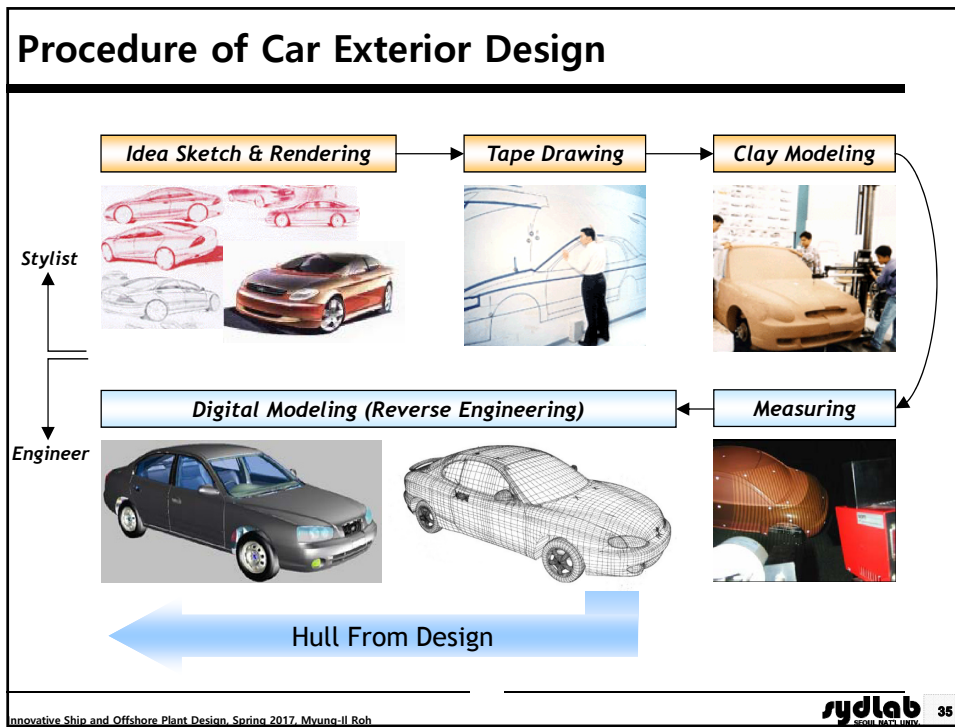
Procedure of Car Exterior Design

Idea Sketch & Rendering

Tape Drawing

Clay Modeling

Stylist

Digital Modeling (Reverse Engineering)

Measuring

Engineer

Hull From Design

Innovative Ship and Offshore Plant Design, Spring 2017, Myung-Il Roh

sydlab SEOUL NAT'L UNIV.

35